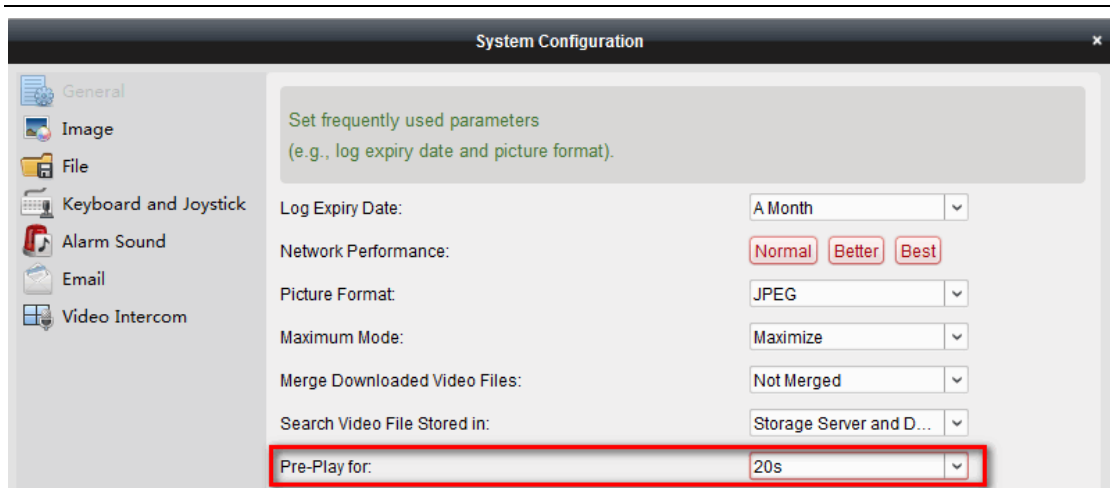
System Configuration

×

General
Image
File
Keyboard and Joystick
Alarm Sound
Email
Video Intercom

Set frequently used parameters
(e.g., log expiry date and picture format).

Log Expiry Date: A Month
Network Performance: Normal Better Best
Picture Format: JPEG
Maximum Mode: Maximize
Merge Downloaded Video Files: Not Merged
Search Video File Stored in: Storage Server and D...
Pre-Play for: 20s